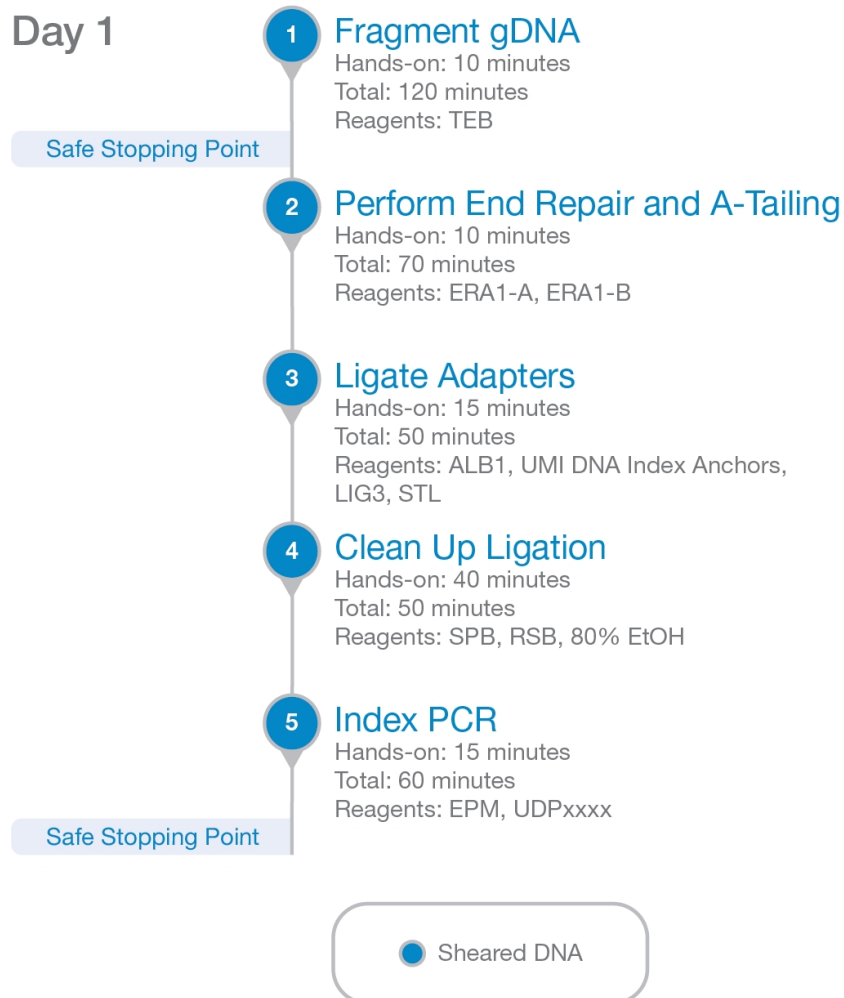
Day 1

1 Fragment gDNA
Hands-on: 10 minutes
Total: 120 minutes
Reagents: TEB

Safe Stopping Point

2 Perform End Repair and A-Tailing
Hands-on: 10 minutes
Total: 70 minutes
Reagents: ERA1-A, ERA1-B

3 Ligate Adapters
Hands-on: 15 minutes
Total: 50 minutes
Reagents: ALB1, UMI DNA Index Anchors, LIG3, STL

4 Clean Up Ligation
Hands-on: 40 minutes
Total: 50 minutes
Reagents: SPB, RSB, 80% EtOH

5 Index PCR
Hands-on: 15 minutes
Total: 60 minutes
Reagents: EPM, UDPxxxx

Safe Stopping Point

Sheared DNA